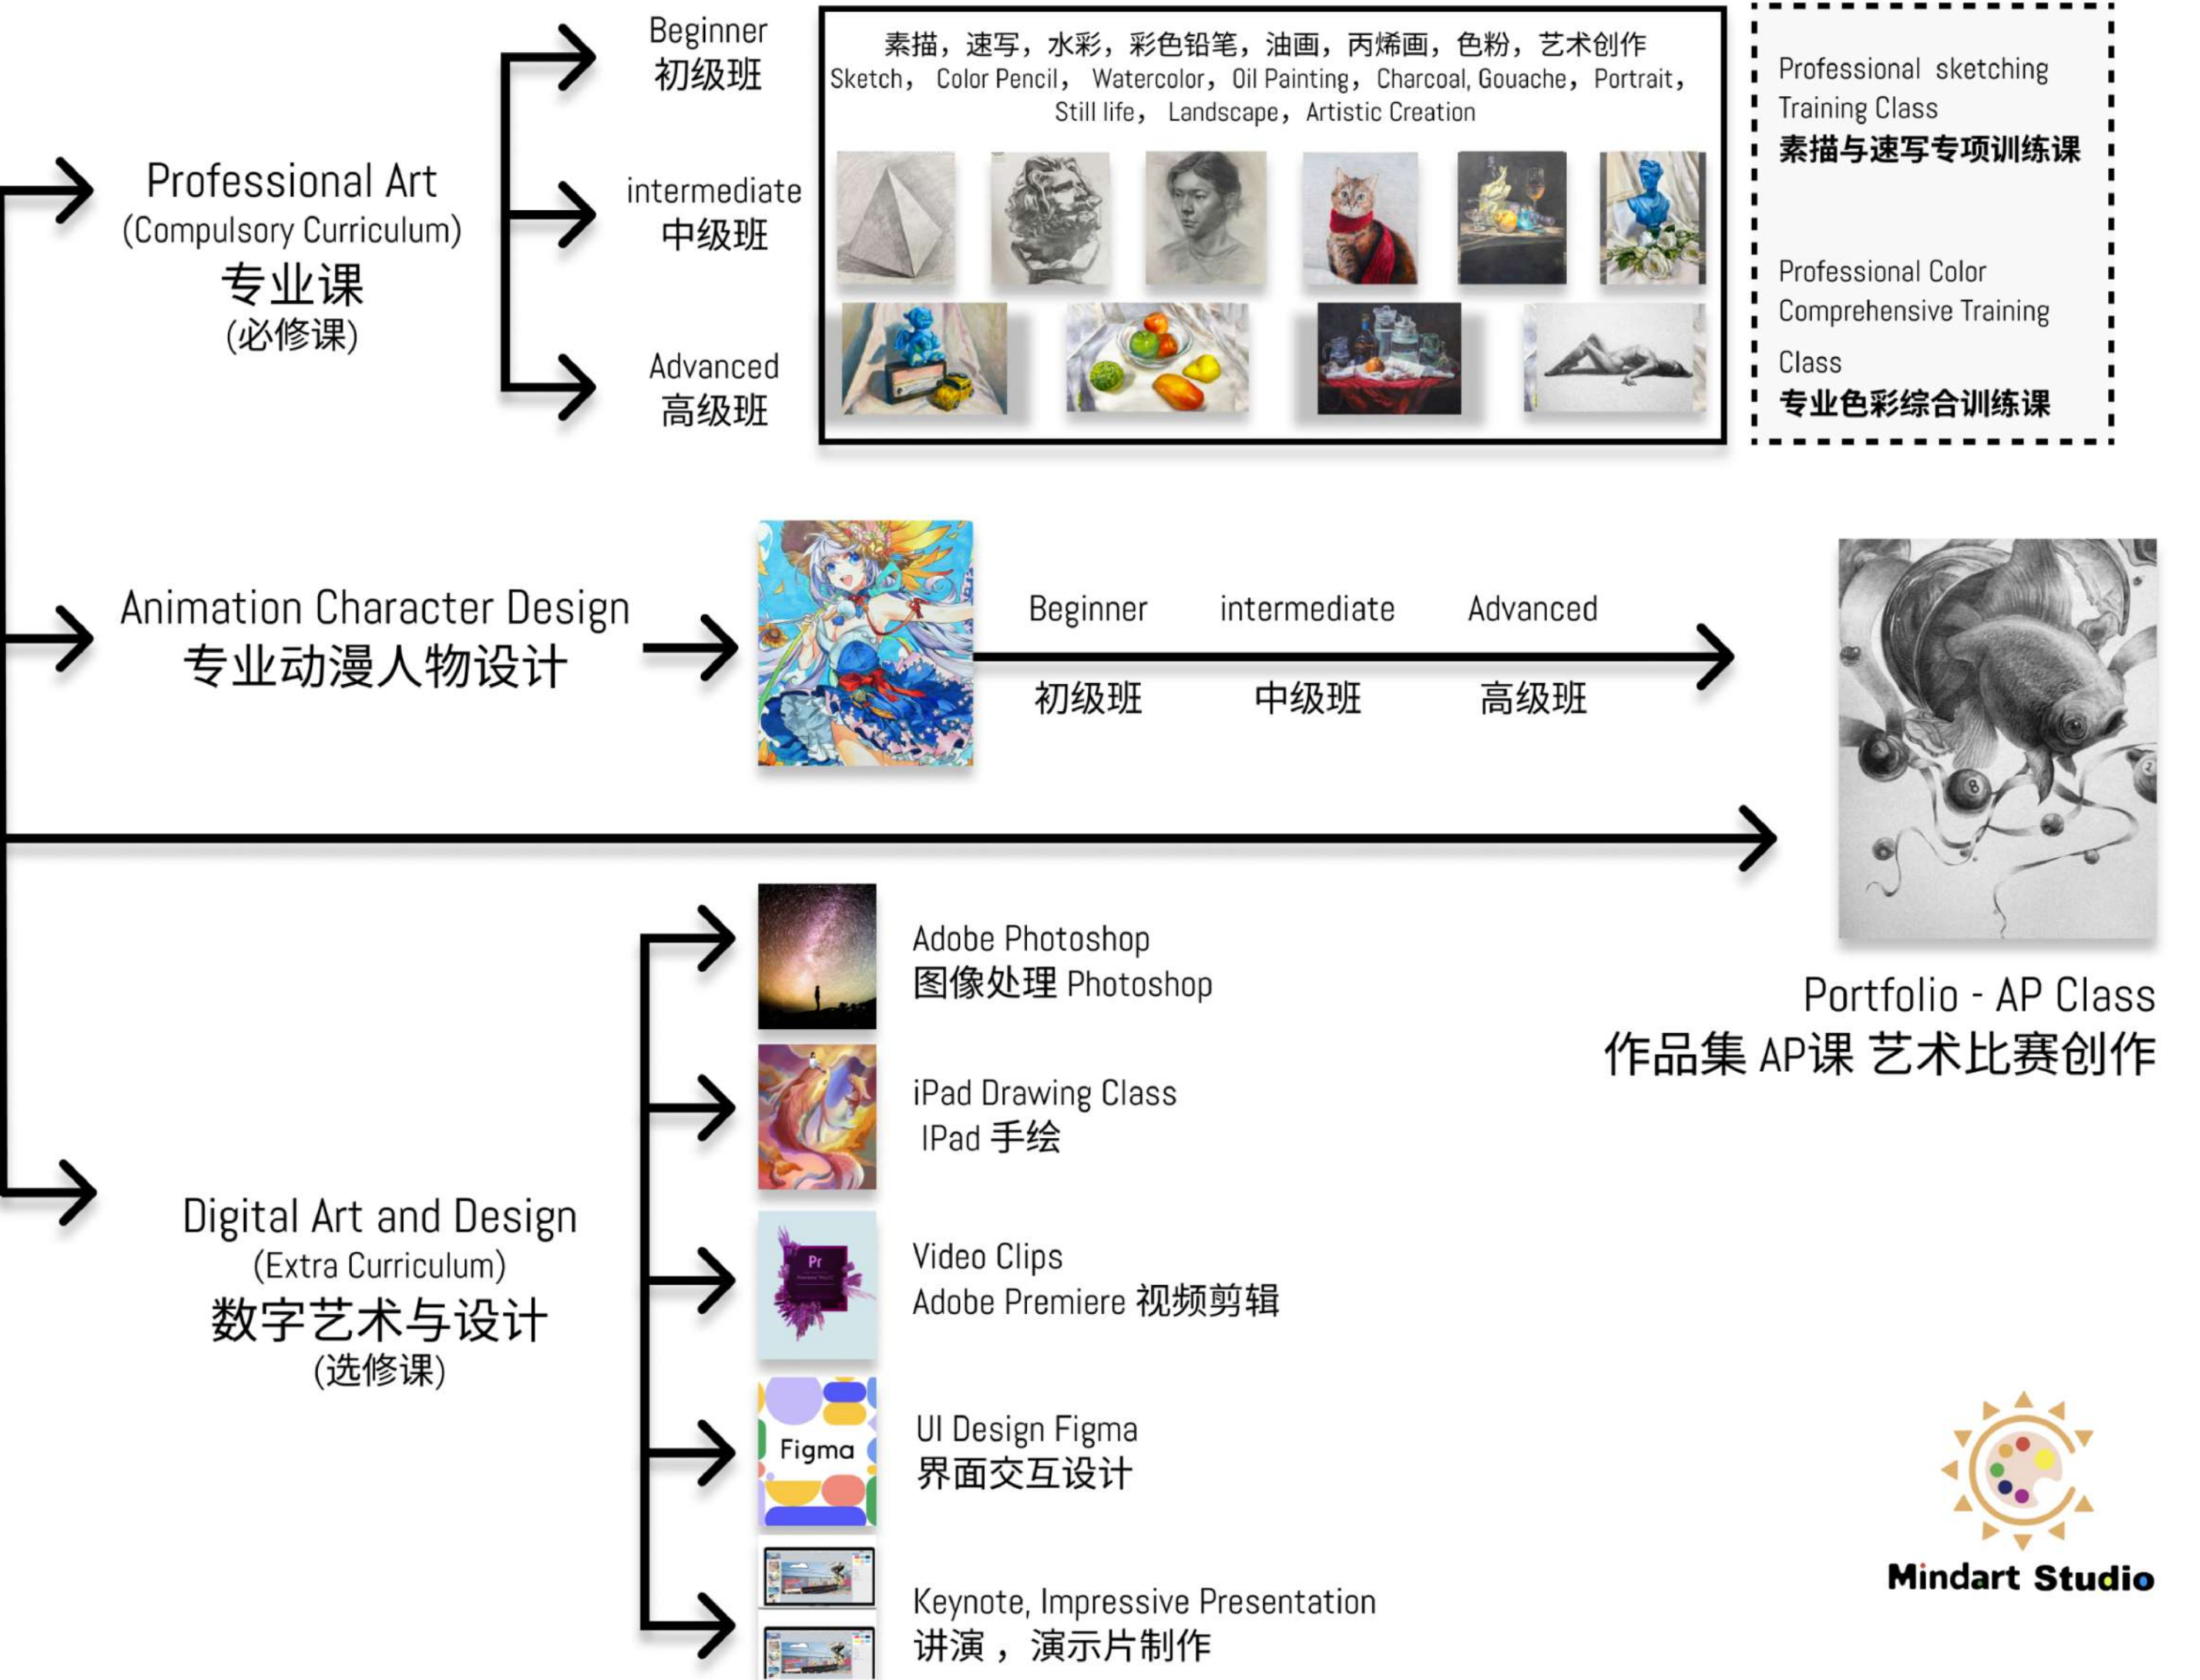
Professional Art
(Compulsory Curriculum)
专业课
(必修课)

Beginner
初级班

intermediate
中级班

Advanced
高级班

素描，速写，水彩，彩色铅笔，油画，丙烯画，色粉，艺术创作
Sketch， Color Pencil， Watercolor， Oil Painting， Charcoal, Gouache， Portrait， Still life， Landscape， Artistic Creation

Professional sketching Training Class
素描与速写专项训练课

Professional Color Comprehensive Training Class
专业色彩综合训练课

Animation Character Design
专业动漫人物设计

Beginner
初级班

intermediate
中级班

Advanced
高级班

Portfolio - AP Class
作品集 AP课 艺术比赛创作

Digital Art and Design
(Extra Curriculum)
数字艺术与设计
(选修课)

Adobe Photoshop
图像处理 Photoshop

iPad Drawing Class
IPad 手绘

Pr

Video Clips
Adobe Premiere 视频剪辑

Figma

UI Design Figma
界面交互设计

Keynote, Impressive Presentation
讲演 ， 演示片制作

Mindart Studio